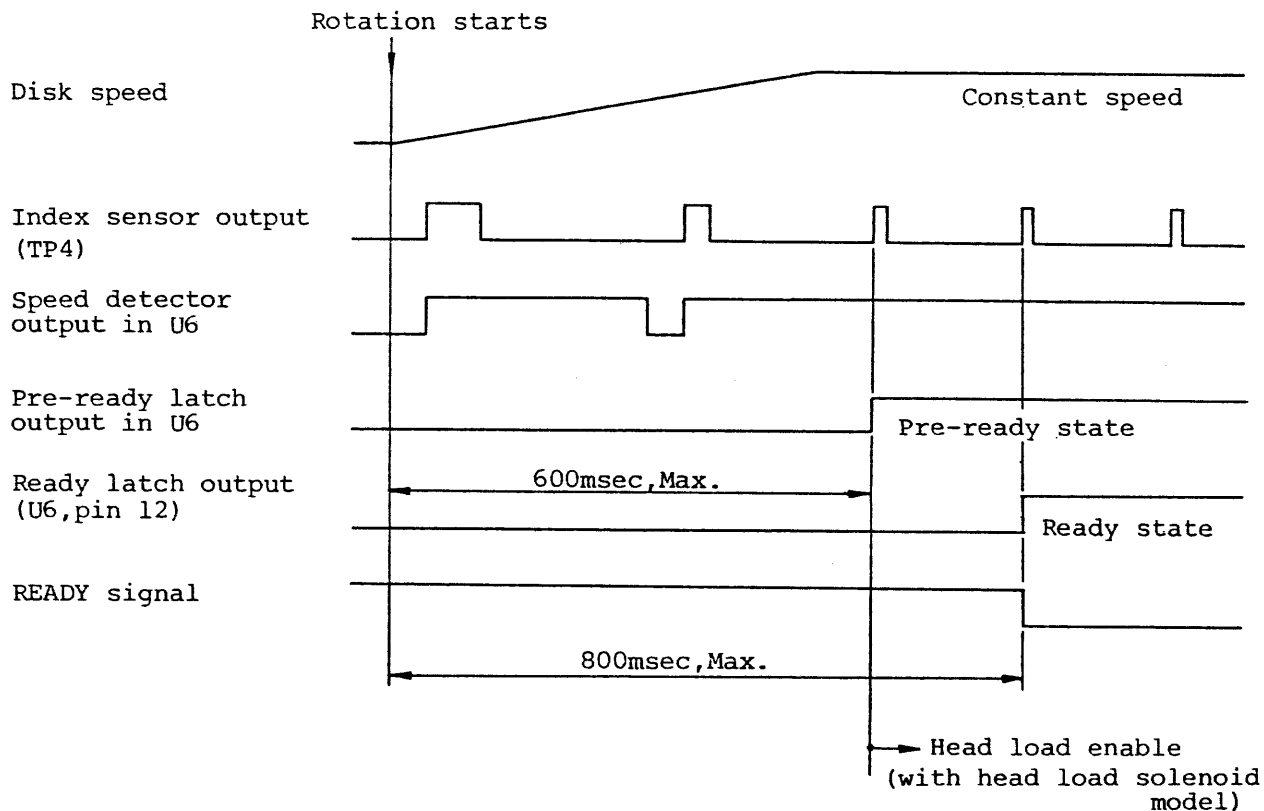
Rotation starts

Disk speed

Constant speed

Index sensor output (TP4)

Speed detector output in U6

Pre-ready latch output in U6

Pre-ready state

Ready latch output (U6,pin 12)

600msec,Max.

Ready state

READY signal

800msec,Max.

Head load enable (with head load solenoid model)